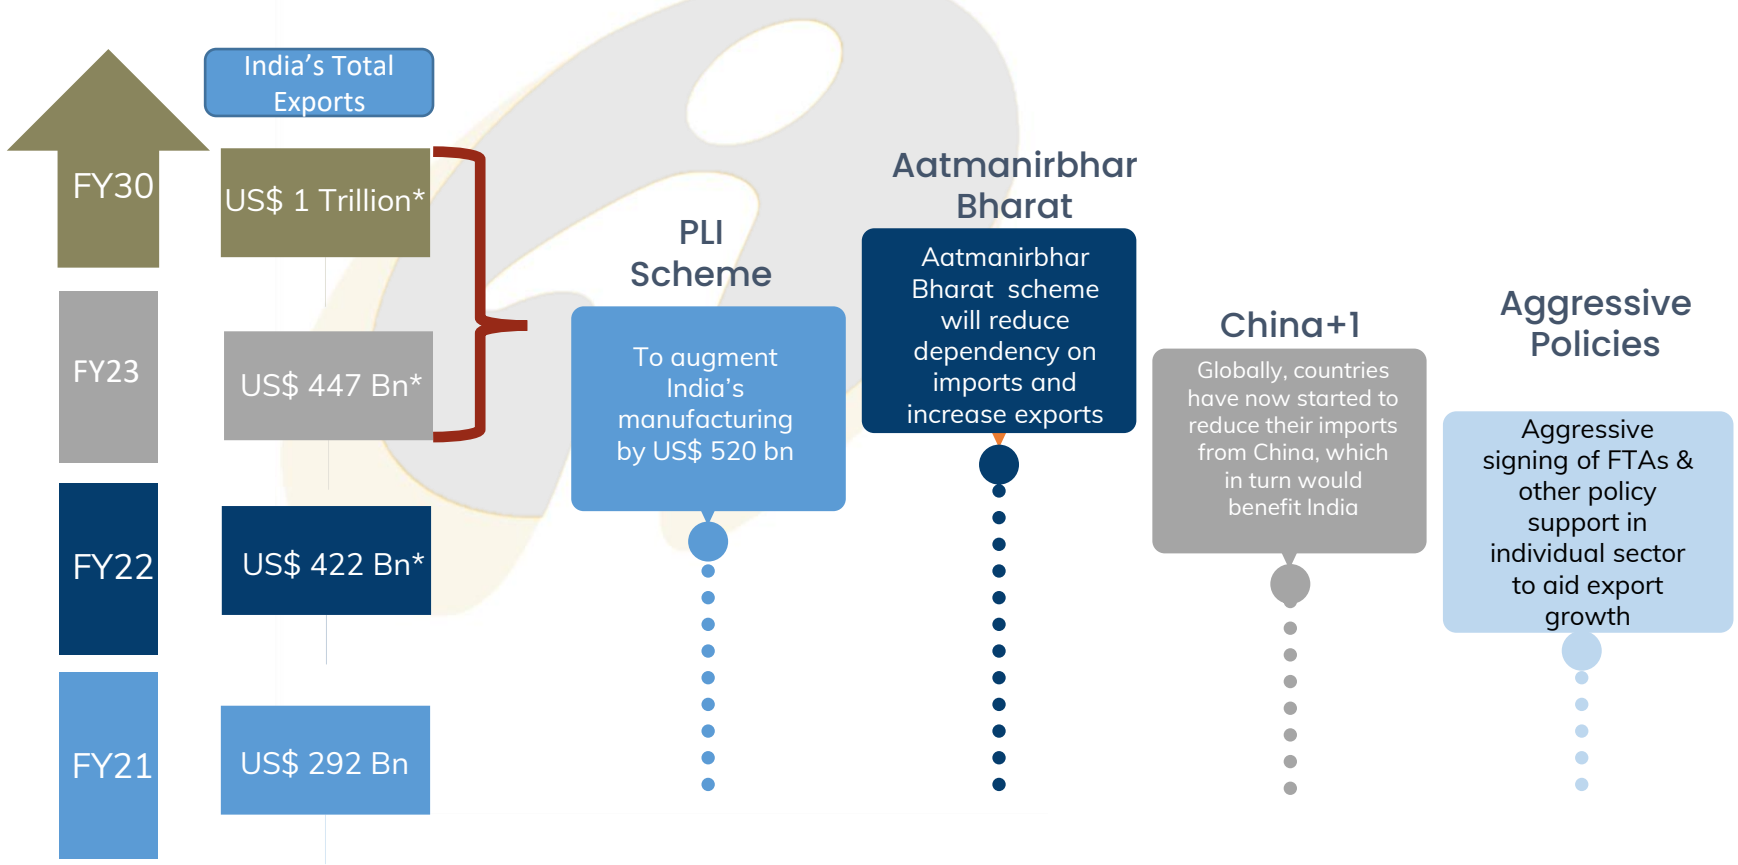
India's Total Exports

FY30

US$ 1 Trillion*

FY23

US$ 447 Bn*

FY22

US$ 422 Bn*

FY21

US$ 292 Bn

PLI Scheme

To augment India's manufacturing by US$ 520 bn

Aatmanirbhar Bharat

Aatmanirbhar Bharat scheme will reduce dependency on imports and increase exports

China+1

Globally, countries have now started to reduce their imports from China, which in turn would benefit India

Aggressive Policies

Aggressive signing of FTAs & other policy support in individual sector to aid export growth